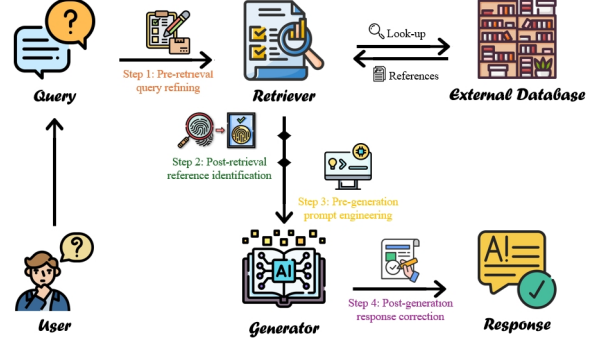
Query

Step 1: Pre-retrieval query refining

Retriever

Look-up

References

External Database

Step 2: Post-retrieval reference identification

Step 3: Pre-generation prompt engineering

User

AI

Generator

Step 4: Post-generation response correction

AI

Response